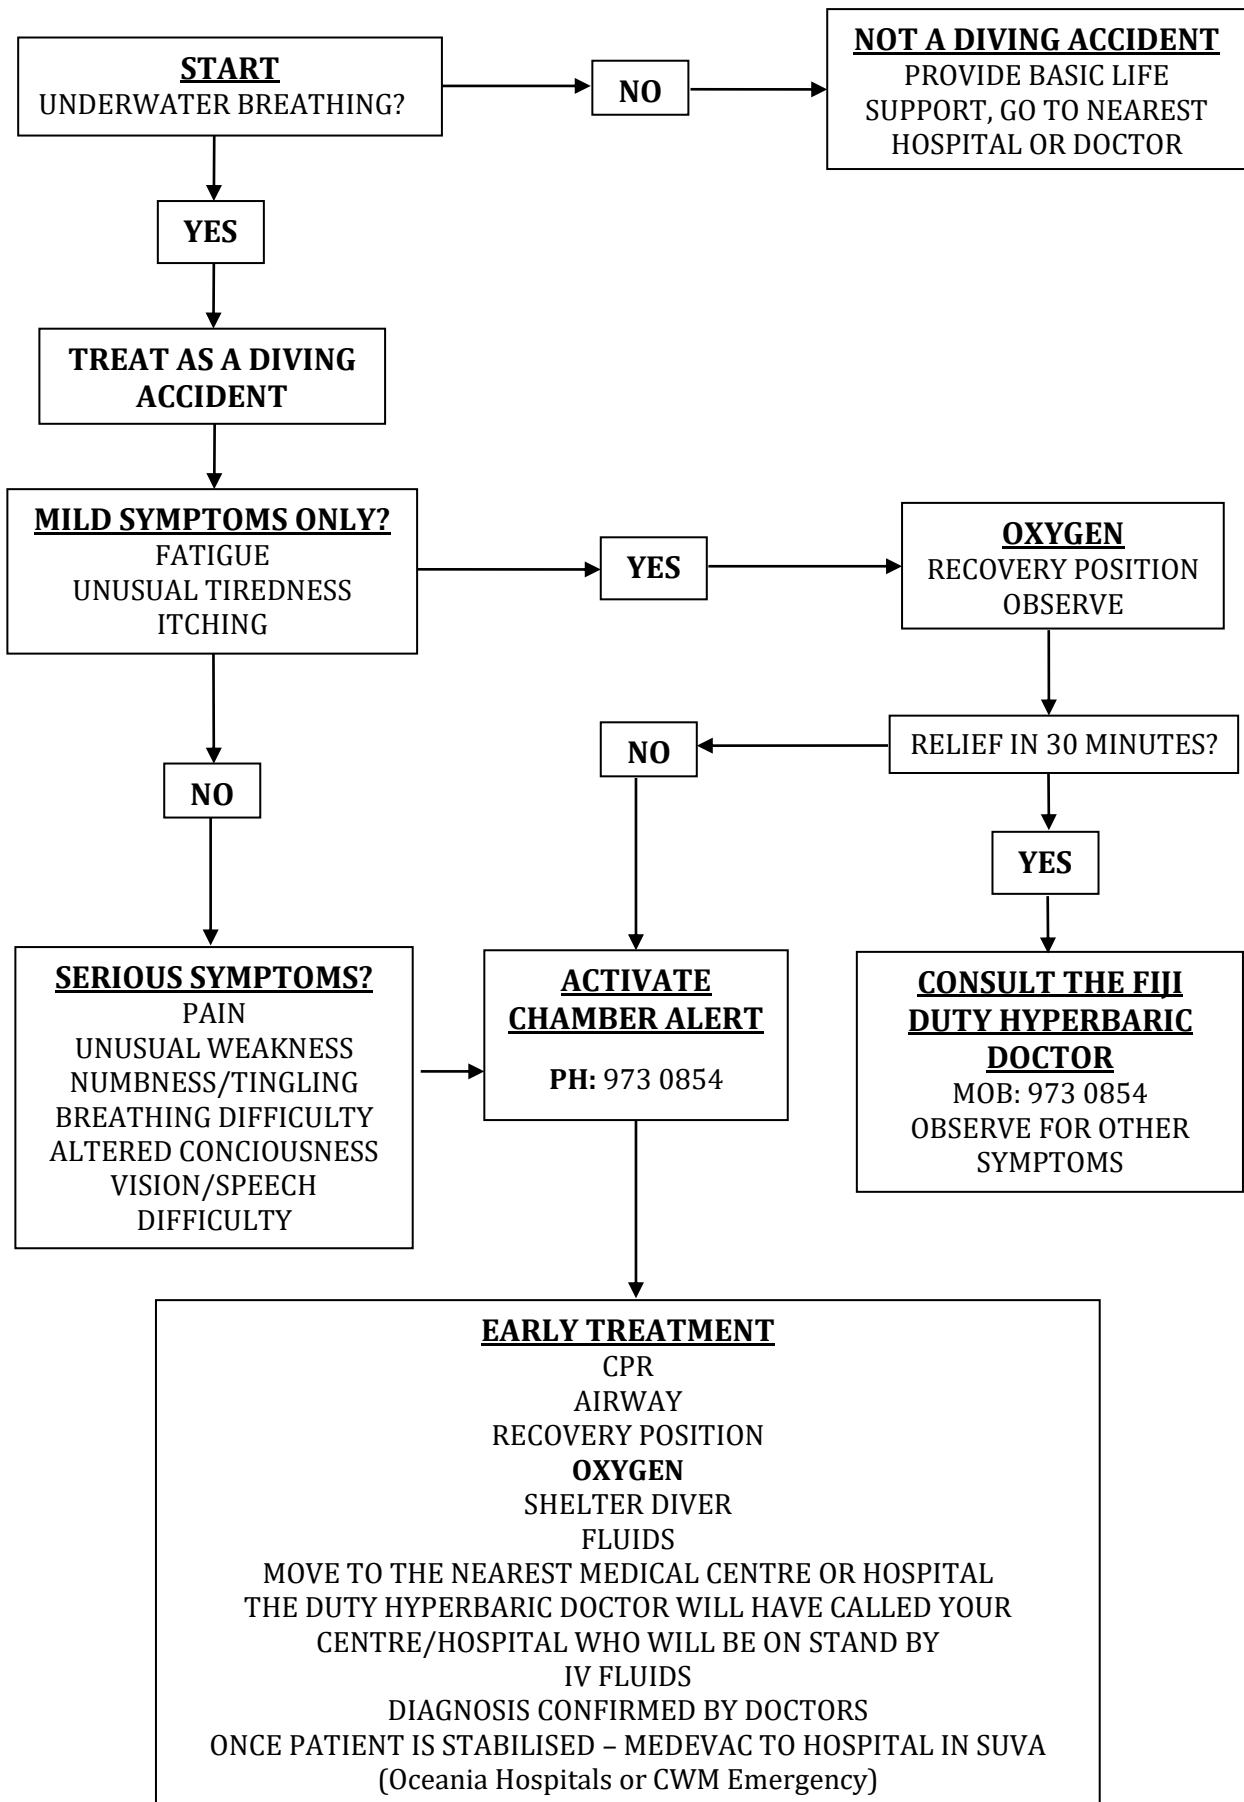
START
UNDERWATER BREATHING?

NO

NOT A DIVING ACCIDENT
PROVIDE BASIC LIFE SUPPORT, GO TO NEAREST HOSPITAL OR DOCTOR

YES

TREAT AS A DIVING ACCIDENT

MILD SYMPTOMS ONLY?
FATIGUE
UNUSUAL TIREDNESS
ITCHING

YES

OXYGEN
RECOVERY POSITION
OBSERVE

RELIEF IN 30 MINUTES?

NO

NO

YES

SERIOUS SYMPTOMS?
PAIN
UNUSUAL WEAKNESS
NUMBNESS/TINGLING
BREATHING DIFFICULTY
ALTERED CONCIOUSNESS
VISION/SPEECH DIFFICULTY

ACTIVATE CHAMBER ALERT

PH: 973 0854

CONSULT THE FIJI DUTY HYPERBARIC DOCTOR
MOB: 973 0854
OBSERVE FOR OTHER SYMPTOMS

EARLY TREATMENT
CPR
AIRWAY
RECOVERY POSITION
OXYGEN
SHELTER DIVER
FLUIDS
MOVE TO THE NEAREST MEDICAL CENTRE OR HOSPITAL
THE DUTY HYPERBARIC DOCTOR WILL HAVE CALLED YOUR CENTRE/HOSPITAL WHO WILL BE ON STAND BY
IV FLUIDS
DIAGNOSIS CONFIRMED BY DOCTORS
ONCE PATIENT IS STABILISED – MEDEVAC TO HOSPITAL IN SUVA
(Oceania Hospitals or CWM Emergency)